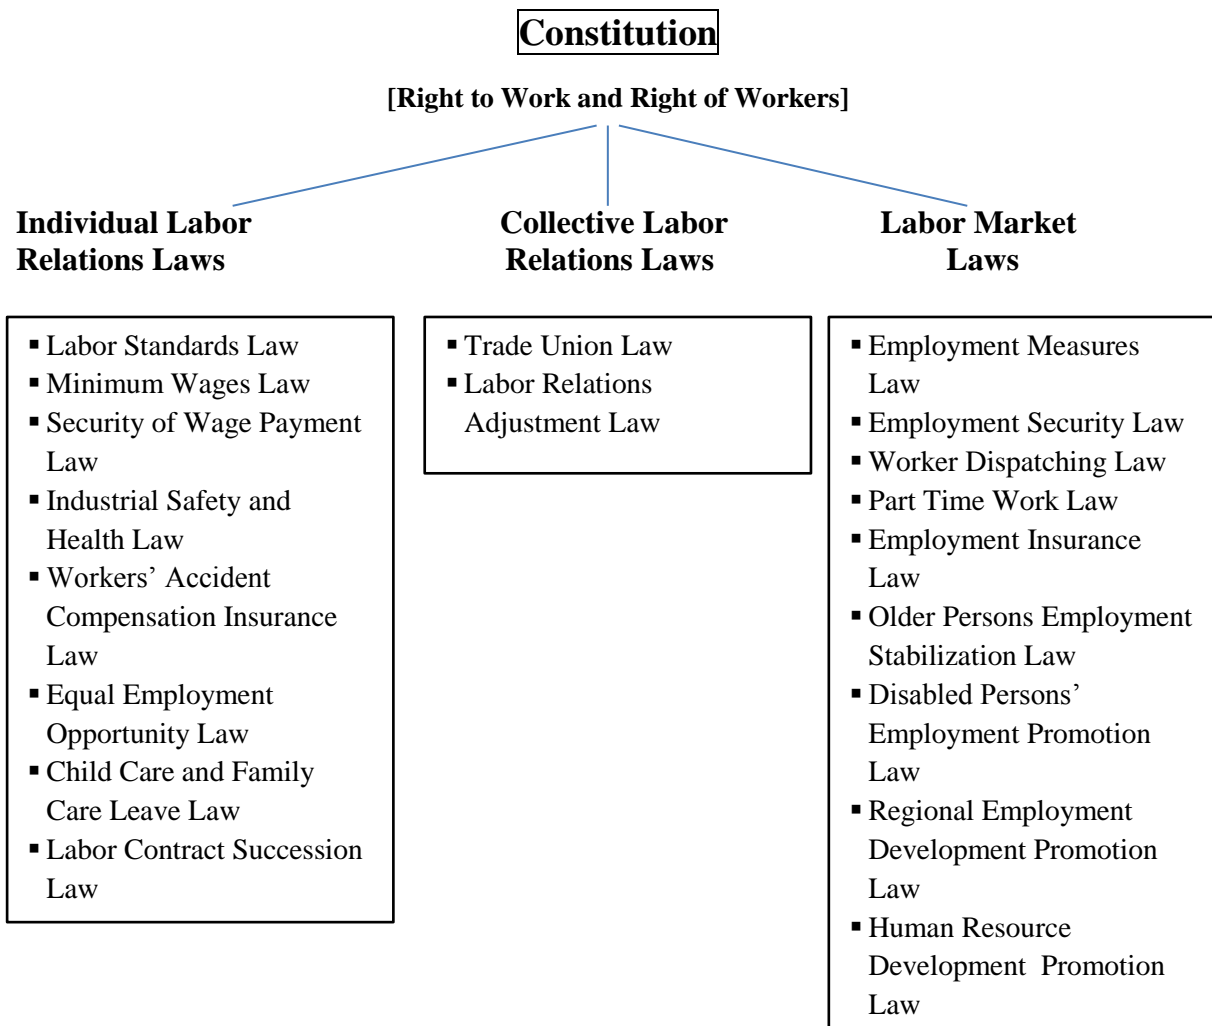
Constitution

[Right to Work and Right of Workers]

Individual Labor Relations Laws

Collective Labor Relations Laws

Labor Market Laws

- Labor Standards Law
- Minimum Wages Law
- Security of Wage Payment Law
- Industrial Safety and Health Law
- Workers' Accident Compensation Insurance Law
- Equal Employment Opportunity Law
- Child Care and Family Care Leave Law
- Labor Contract Succession Law

- Trade Union Law
- Labor Relations Adjustment Law

- Employment Measures Law
- Employment Security Law
- Worker Dispatching Law
- Part Time Work Law
- Employment Insurance Law
- Older Persons Employment Stabilization Law
- Disabled Persons' Employment Promotion Law
- Regional Employment Development Promotion Law
- Human Resource Development Promotion Law